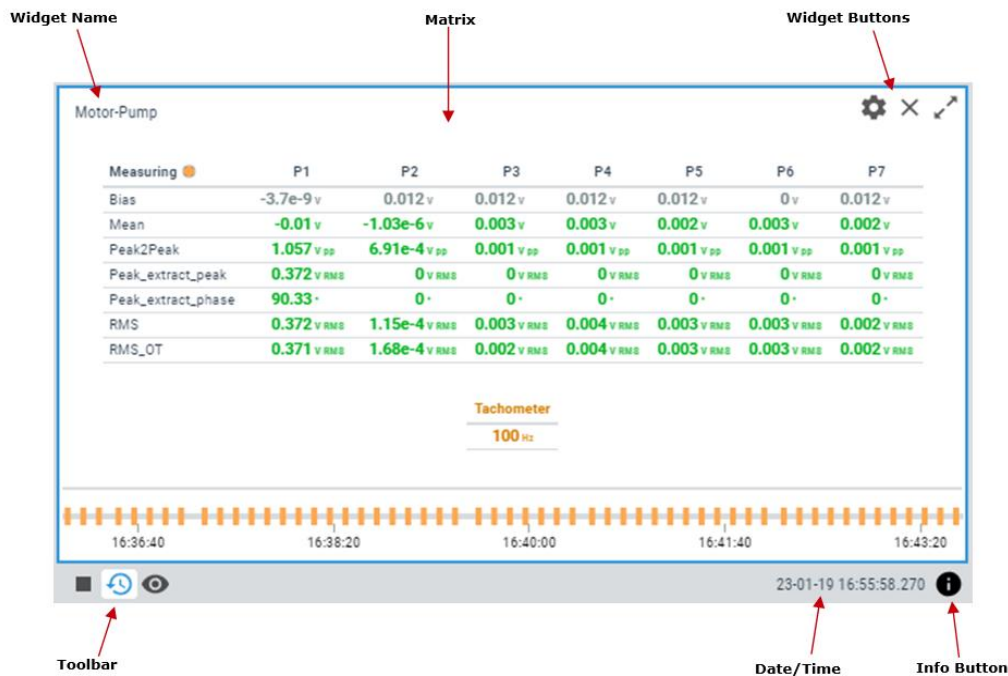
Widget Name

Matrix

Widget Buttons

Motor-Pump

| Measuring | P1 | P2 | P3 | P4 | P5 | P6 | P7 |
|---|---|---|---|---|---|---|---|
| Bias | -3.7e-9 V | 0.012 V | 0.012 V | 0.012 V | 0.012 V | 0 V | 0.012 V |
| Mean | -0.01 V | -1.03e-6 V | 0.003 V | 0.003 V | 0.002 V | 0.003 V | 0.002 V |
| Peak2Peak | 1.057 V pp | 6.91e-4 V pp | 0.001 V pp | 0.001 V pp | 0.001 V pp | 0.001 V pp | 0.001 V pp |
| Peak_extract_peak | 0.372 V RMS | 0 V RMS | 0 V RMS | 0 V RMS | 0 V RMS | 0 V RMS | 0 V RMS |
| Peak_extract_phase | 90.33 ° | 0 ° | 0 ° | 0 ° | 0 ° | 0 ° | 0 ° |
| RMS | 0.372 V RMS | 1.15e-4 V RMS | 0.003 V RMS | 0.004 V RMS | 0.003 V RMS | 0.003 V RMS | 0.002 V RMS |
| RMS_OT | 0.371 V RMS | 1.68e-4 V RMS | 0.002 V RMS | 0.004 V RMS | 0.003 V RMS | 0.003 V RMS | 0.002 V RMS |

Tachometer
100 Hz

16:36:40 16:38:20 16:40:00 16:41:40 16:43:20

23-01-19 16:55:58.270

Toolbar

Date/Time

Info Button